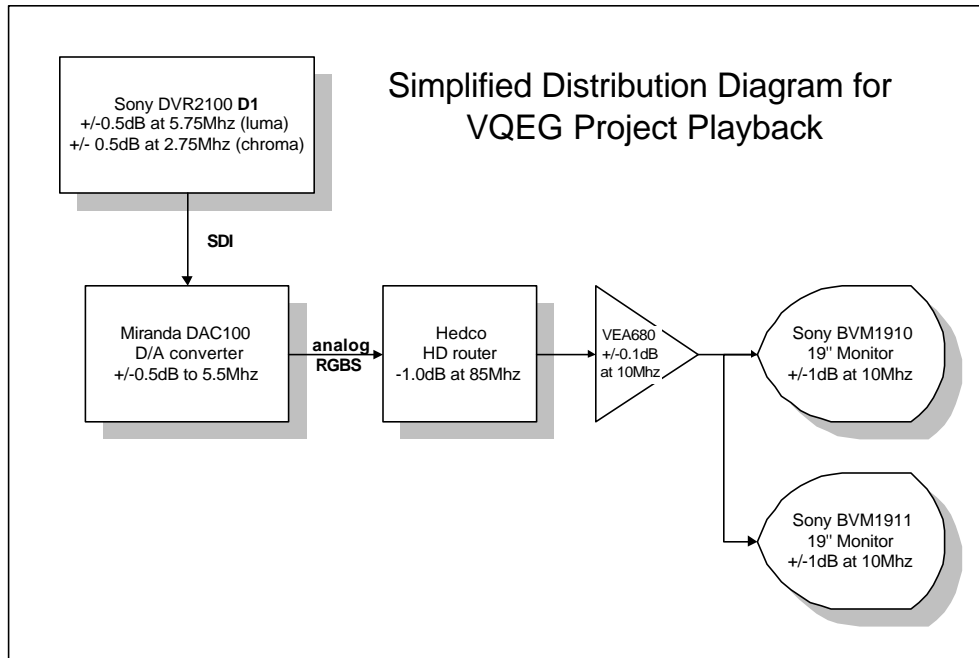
Simplified Distribution Diagram for VQEG Project Playback

Sony DVR2100 D1
+/-0.5dB at 5.75Mhz (luma)
+/- 0.5dB at 2.75Mhz (chroma)

SDI

Miranda DAC100
D/A converter
+/-0.5dB to 5.5Mhz

analog
RGBS

Hedco
HD router
-1.0dB at 85Mhz

VEA680
+/-0.1dB
at 10Mhz

Sony BVM1910
19'' Monitor
+/-1dB at 10Mhz

Sony BVM1911
19'' Monitor
+/-1dB at 10Mhz